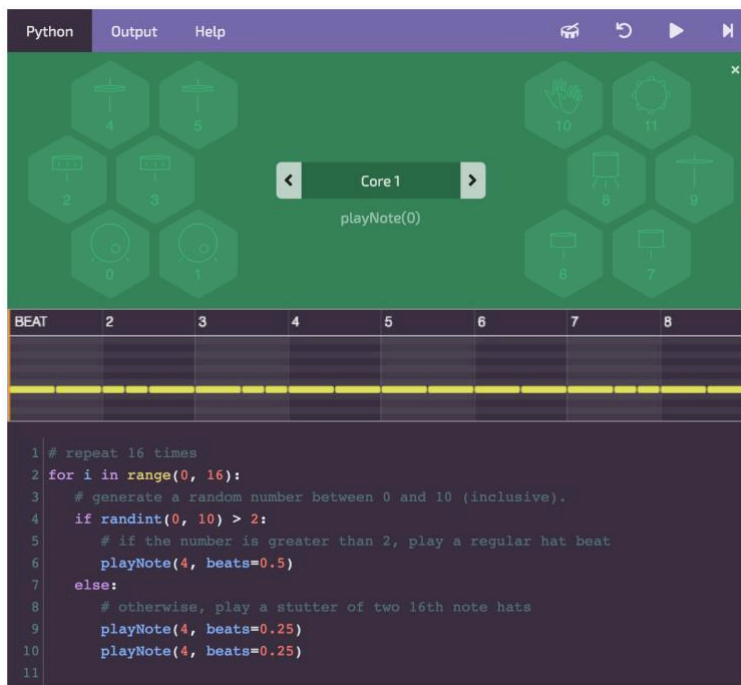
Python Output Help

×

4 5 10 11

2 3 8 9

Core 1

playNote(0)

0 1 6 7

BEAT 2 3 4 5 6 7 8

1 # repeat 16 times
2 for i in range(0, 16):
3 # generate a random number between 0 and 10 (inclusive).
4 if randint(0, 10) > 2:
5 # if the number is greater than 2, play a regular hat beat
6 playNote(4, beats=0.5)
7 else:
8 # otherwise, play a stutter of two 16th note hats
9 playNote(4, beats=0.25)
10 playNote(4, beats=0.25)
11